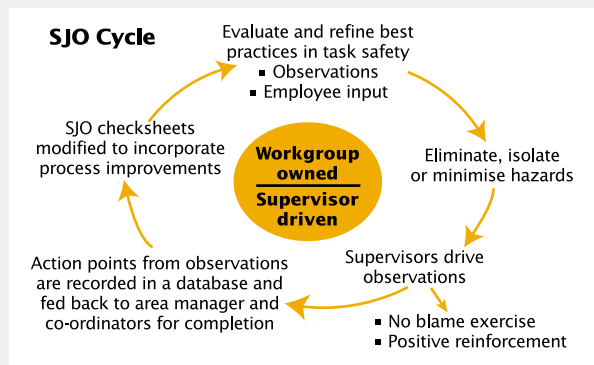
SJO Cycle

Evaluate and refine best practices in task safety
■ Observations
■ Employee input

Eliminate, isolate or minimise hazards

Supervisors drive observations

■ No blame exercise
■ Positive reinforcement

Action points from observations are recorded in a database and fed back to area manager and co-ordinators for completion

SJO checksheets modified to incorporate process improvements

Workgroup owned

Supervisor driven